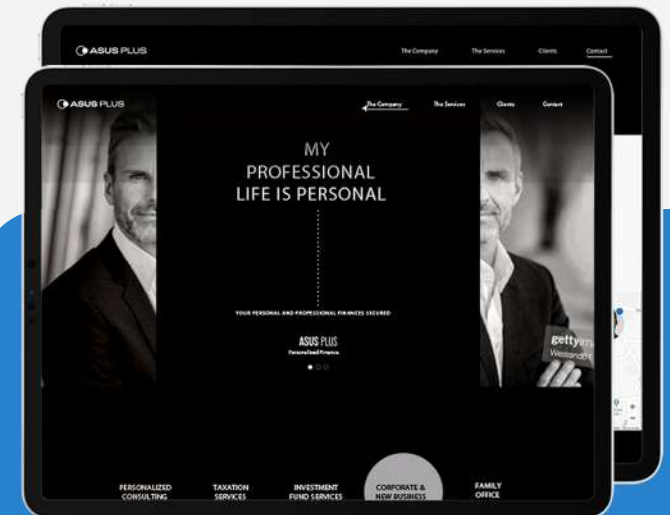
ASUS PLUS

The Company The Services Clients Contact

ASUS PLUS

The Company The Services Clients Contact

MY PROFESSIONAL LIFE IS PERSONAL

YOUR PERSONAL AND PROFESSIONAL FINANCES SECURED

ASUS PLUS
Personalized Finance.

gettyim
Westend61

PERSONALIZED CONSULTING

TAXATION SERVICES

INVESTMENT FUND SERVICES

CORPORATE & NEW BUSINESS

FAMILY OFFICE